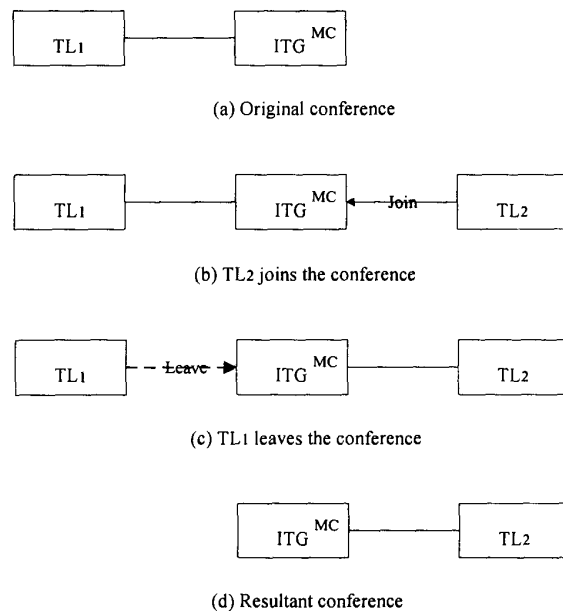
TL1

ITG $^{MC}$

(a) Original conference

TL1

ITG $^{MC}$

Join

TL2

(b) TL2 joins the conference

TL1

Leave

ITG $^{MC}$

TL2

(c) TL1 leaves the conference

ITG $^{MC}$

TL2

(d) Resultant conference